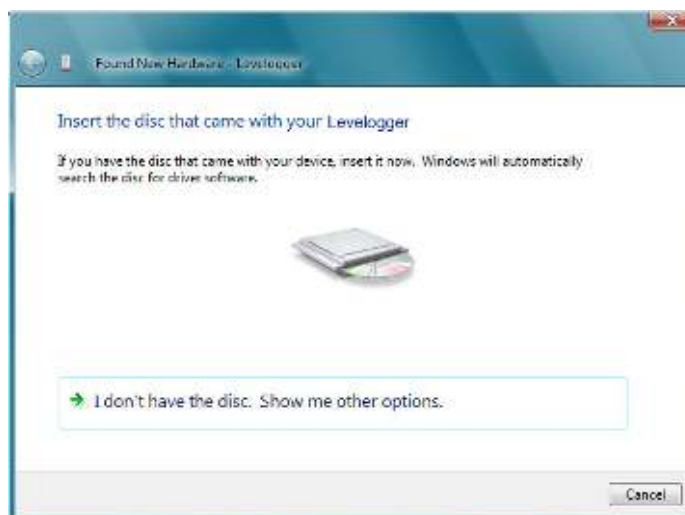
Found New Hardware - Levelogger

Insert the disc that came with your Levelogger

If you have the disc that came with your device, insert it now. Windows will automatically search the disc for driver software.

I don't have the disc. Show me other options.

Cancel